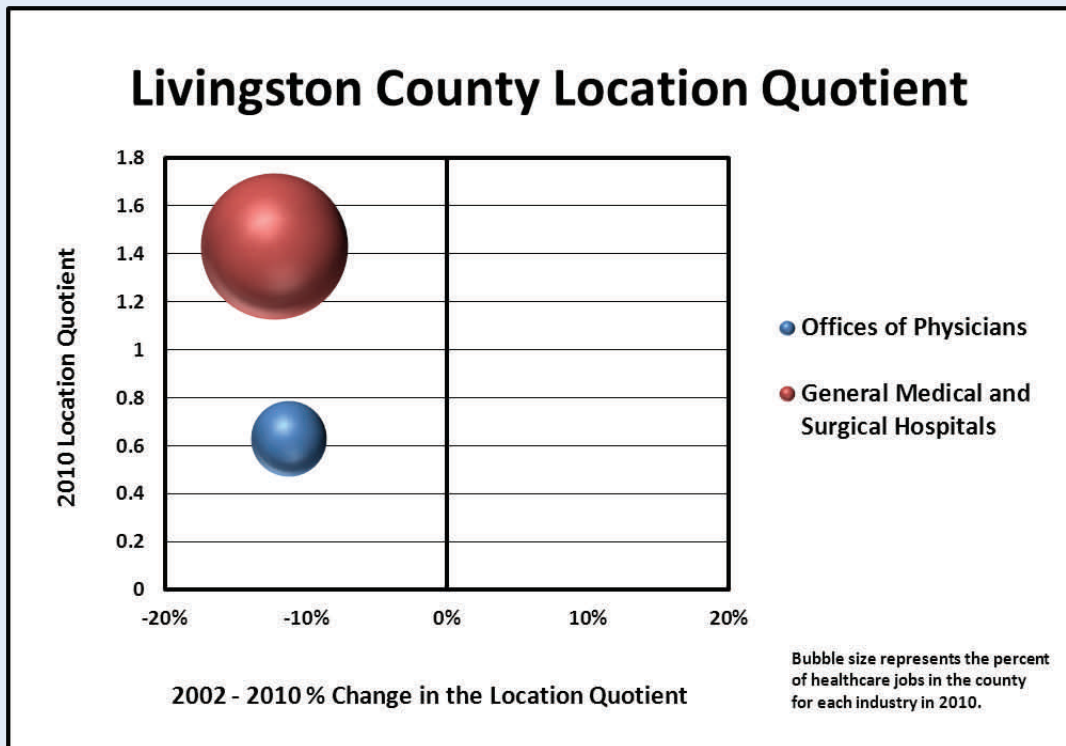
Livingston County Location Quotient

2010 Location Quotient

1.8
1.6
1.4
1.2
1
0.8
0.6
0.4
0.2
0

-20%
-10%
0%
10%
20%

2002 - 2010 % Change in the Location Quotient

Offices of Physicians

General Medical and Surgical Hospitals

Bubble size represents the percent of healthcare jobs in the county for each industry in 2010.